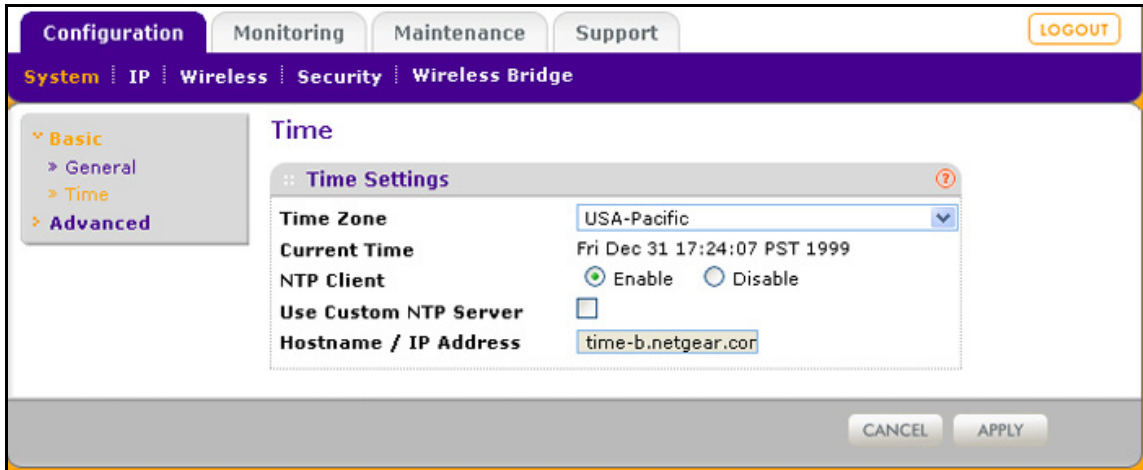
Configuration
Monitoring
Maintenance
Support
LOGOUT

System | IP | Wireless | Security | Wireless Bridge

Basic
» General
» Time
Advanced

Time

Time Settings

| Time Zone | USA-Pacific |
|---|---|
| Current Time | Fri Dec 31 17:24:07 PST 1999 |
| NTP Client | Enable   Disable |
| Use Custom NTP Server | |
| Hostname / IP Address | time-b.netgear.cor |

CANCEL
APPLY